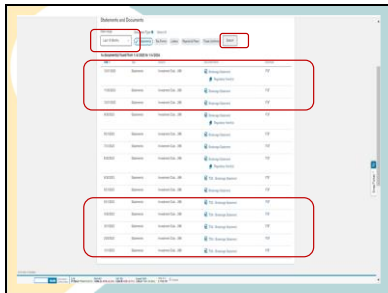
Statements and Documents

Last 12 Months

Statements

Search

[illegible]

| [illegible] | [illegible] | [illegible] | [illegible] | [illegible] |
|---|---|---|---|---|
| 12/31/2023 | Statement | Investment Ons ... 289 | Brokerage Statement | PDF |
| 11/30/2023 | Statement | Investment Ons ... 289 | Brokerage Statement | PDF |
| 10/31/2023 | Statement | Investment Ons ... 289 | Brokerage Statement | PDF |
| 9/30/2023 | Statement | Investment Ons ... 289 | Brokerage Statement | PDF |
| 8/31/2023 | Statement | Investment Ons ... 289 | Brokerage Statement | PDF |
| 7/31/2023 | Statement | Investment Ons ... 289 | Brokerage Statement | PDF |
| 6/30/2023 | Statement | Investment Ons ... 289 | Brokerage Statement | PDF |
| 5/31/2023 | Statement | Investment Ons ... 289 | Brokerage Statement | PDF |
| 4/30/2023 | Statement | Investment Ons ... 289 | Brokerage Statement | PDF |
| 3/31/2023 | Statement | Investment Ons ... 289 | Brokerage Statement | PDF |
| 2/28/2023 | Statement | Investment Ons ... 289 | Brokerage Statement | PDF |
| 1/31/2023 | Statement | Investment Ons ... 289 | Brokerage Statement | PDF |